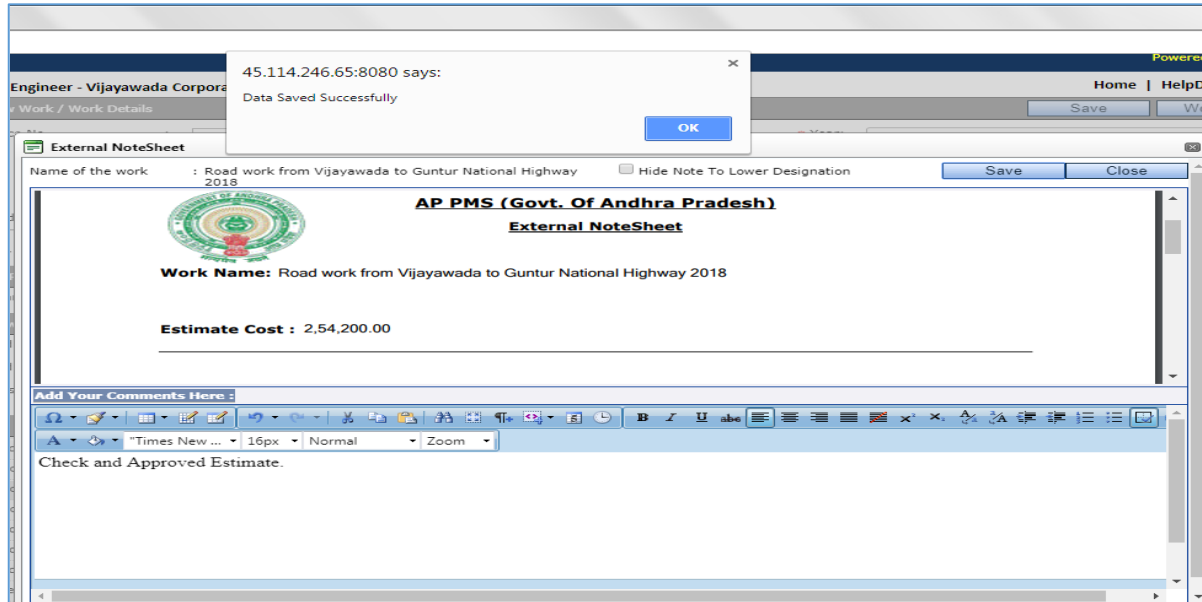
Powere

Engineer - Vijayawada Corpora

Home | HelpD

Work / Work Details

Save

45.114.246.65:8080 says:

Data Saved Successfully

OK

External NoteSheet

Name of the work : Road work from Vijayawada to Guntur National Highway 2018

Hide Note To Lower Designation

Save

Close

AP PMS (Govt. Of Andhra Pradesh)

External NoteSheet

Work Name: Road work from Vijayawada to Guntur National Highway 2018

Estimate Cost : 2,54,200.00

Add Your Comments Here :

"Times New ... 16px Normal Zoom

Check and Approved Estimate.